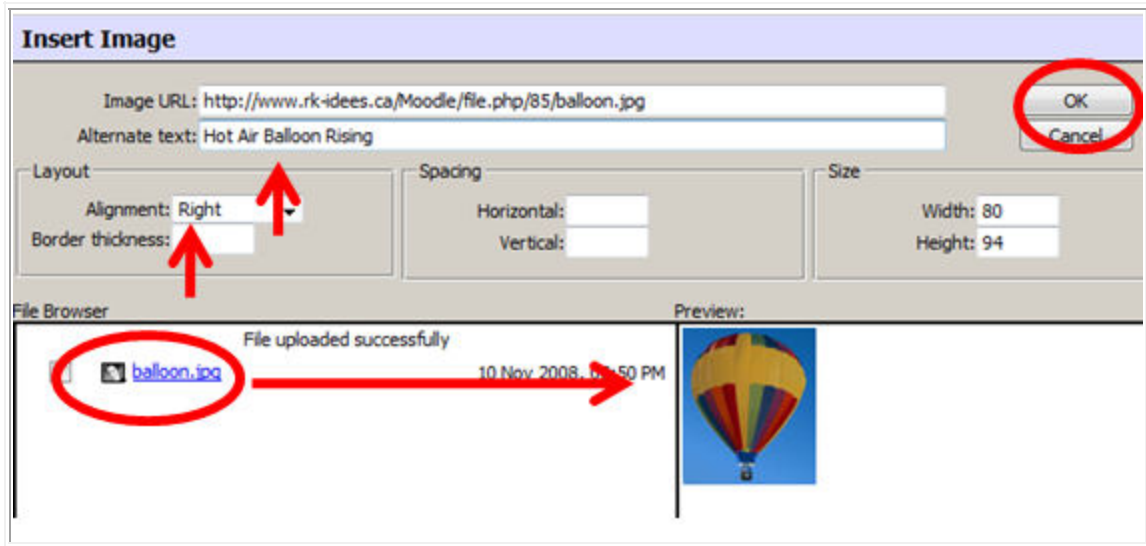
Insert Image

Image URL: http://www.rk-idees.ca/Moodle/file.php/85/balloon.jpg
Alternate text: Hot Air Balloon Rising

OK
Cancel

Layout
Alignment: Right
Border thickness:

Spacing
Horizontal:
Vertical:

Size
Width: 80
Height: 94

File Browser
File uploaded successfully
balloon.jpg 10 Nov 2008, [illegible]:50 PM

Preview: